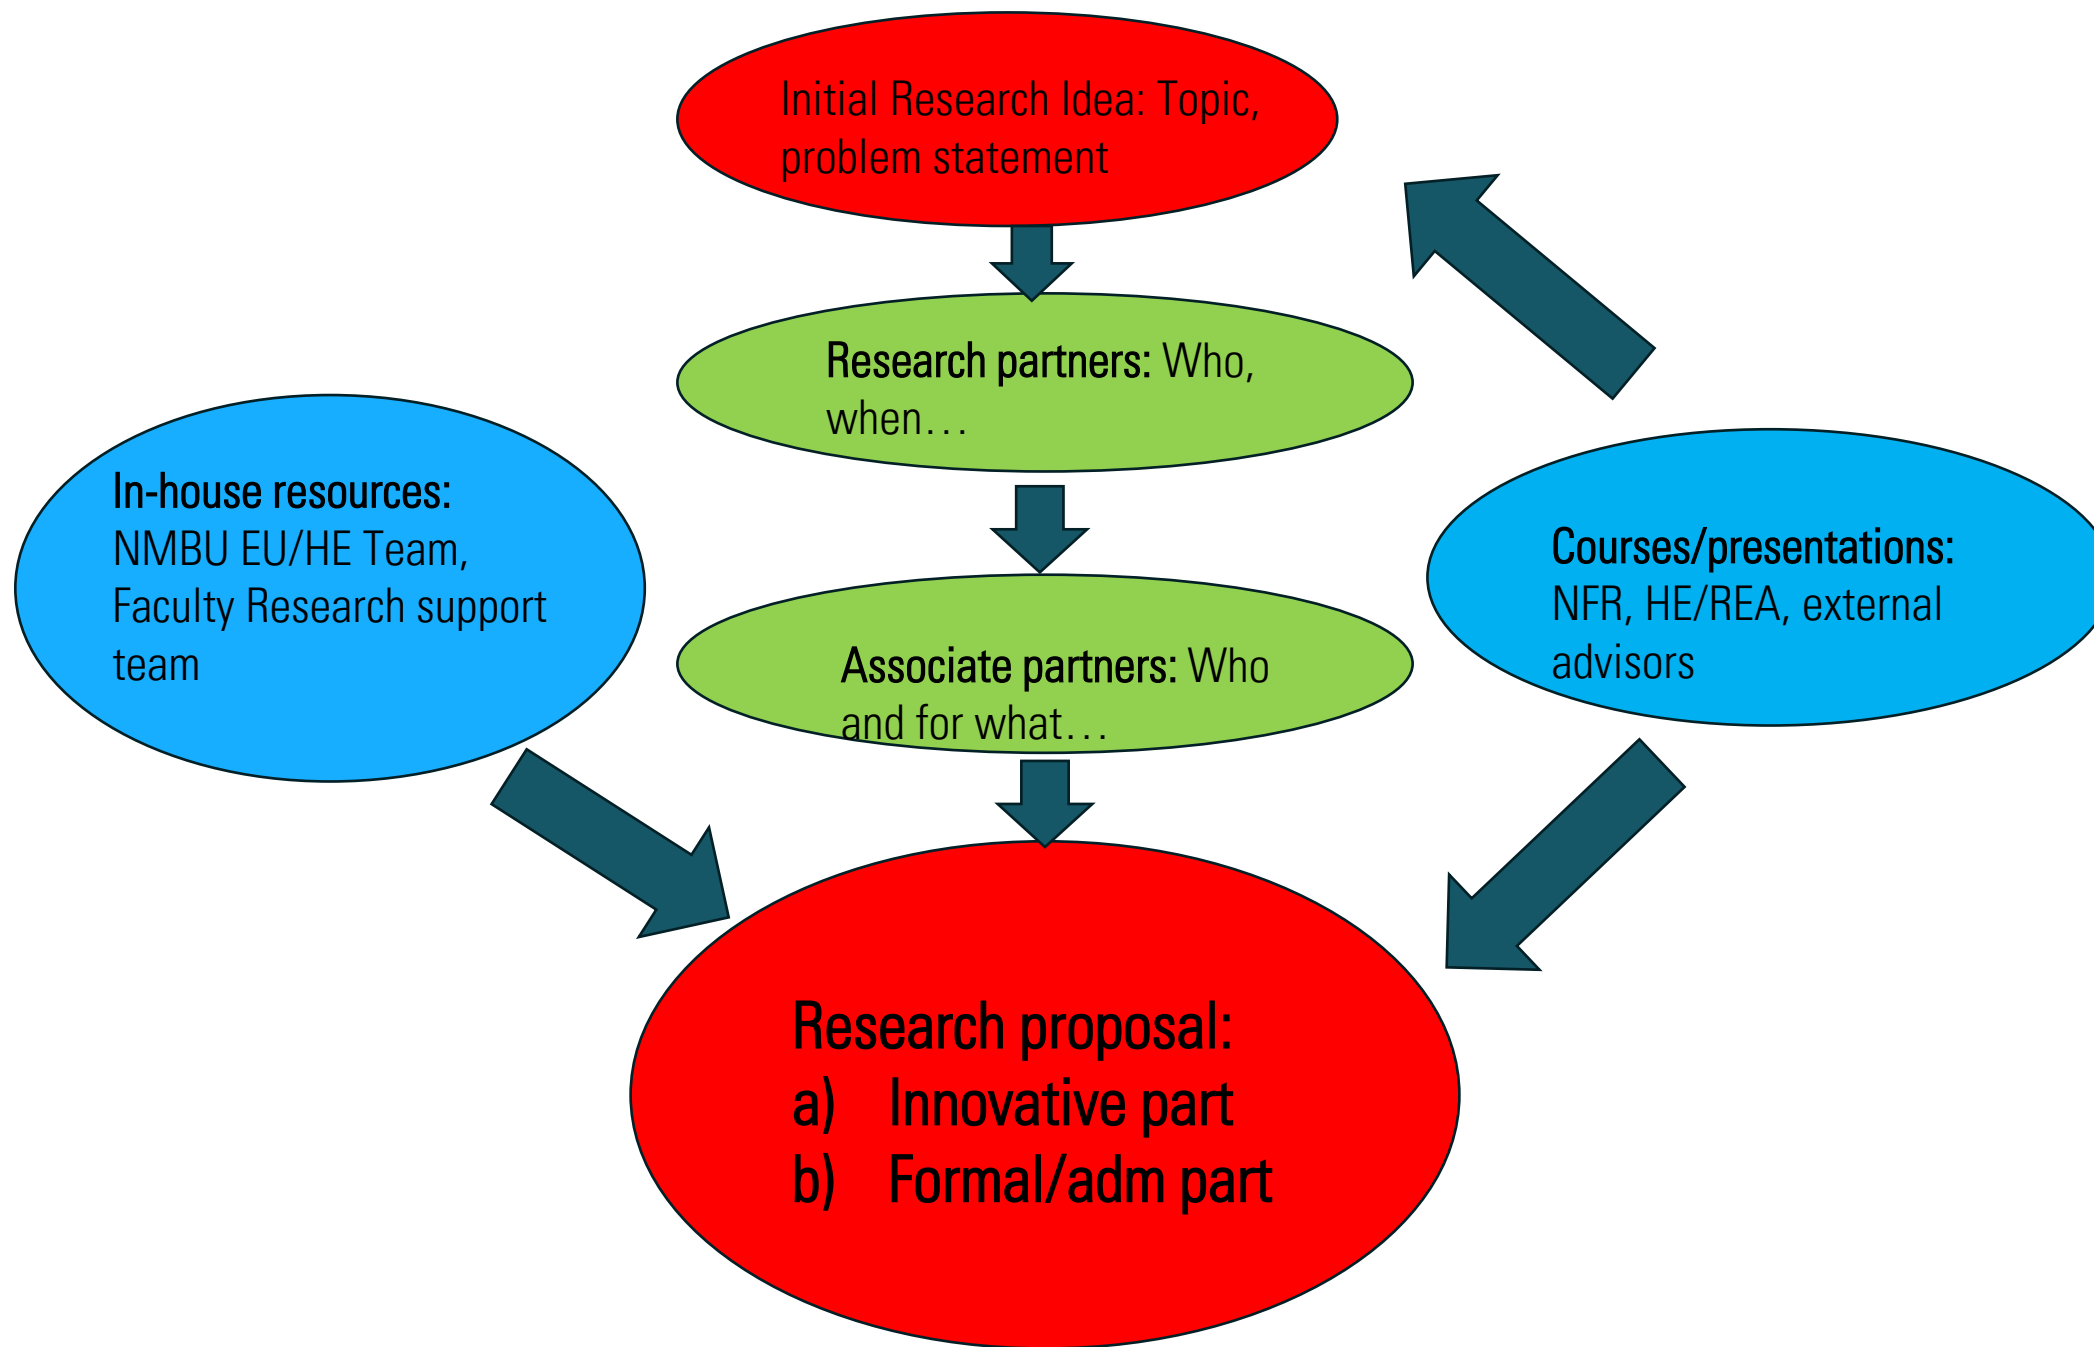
Initial Research Idea: Topic, problem statement

Research partners: Who, when…

In-house resources: NMBU EU/HE Team, Faculty Research support team

Associate partners: Who and for what…

Courses/presentations: NFR, HE/REA, external advisors

Research proposal:
a) Innovative part
b) Formal/adm part